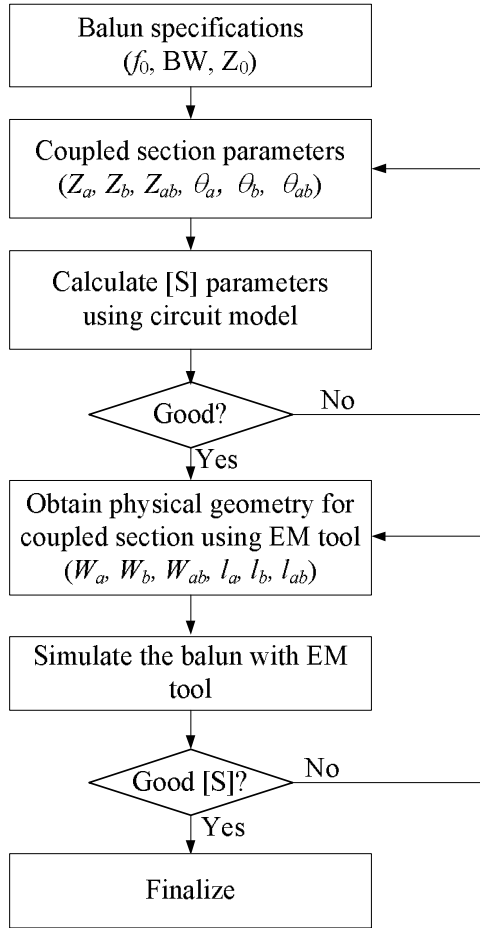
Balun specifications ($f_0$, BW, $Z_0$)

Coupled section parameters ($Z_a$, $Z_b$, $Z_{ab}$, $\theta_a$, $\theta_b$, $\theta_{ab}$)

Calculate [S] parameters using circuit model

Good?

No

Yes

Obtain physical geometry for coupled section using EM tool ($W_a$, $W_b$, $W_{ab}$, $l_a$, $l_b$, $l_{ab}$)

Simulate the balun with EM tool

Good [S]?

No

Yes

Finalize